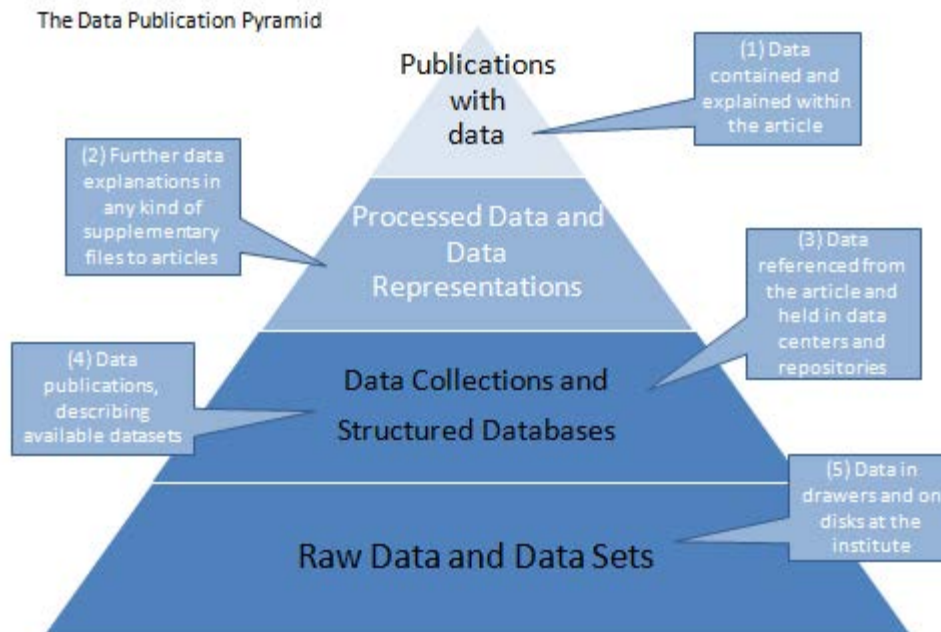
The Data Publication Pyramid

Publications with data

(1) Data contained and explained within the article

(2) Further data explanations in any kind of supplementary files to articles

Processed Data and Data Representations

(3) Data referenced from the article and held in data centers and repositories

(4) Data publications, describing available datasets

Data Collections and Structured Databases

(5) Data in drawers and on disks at the institute

Raw Data and Data Sets